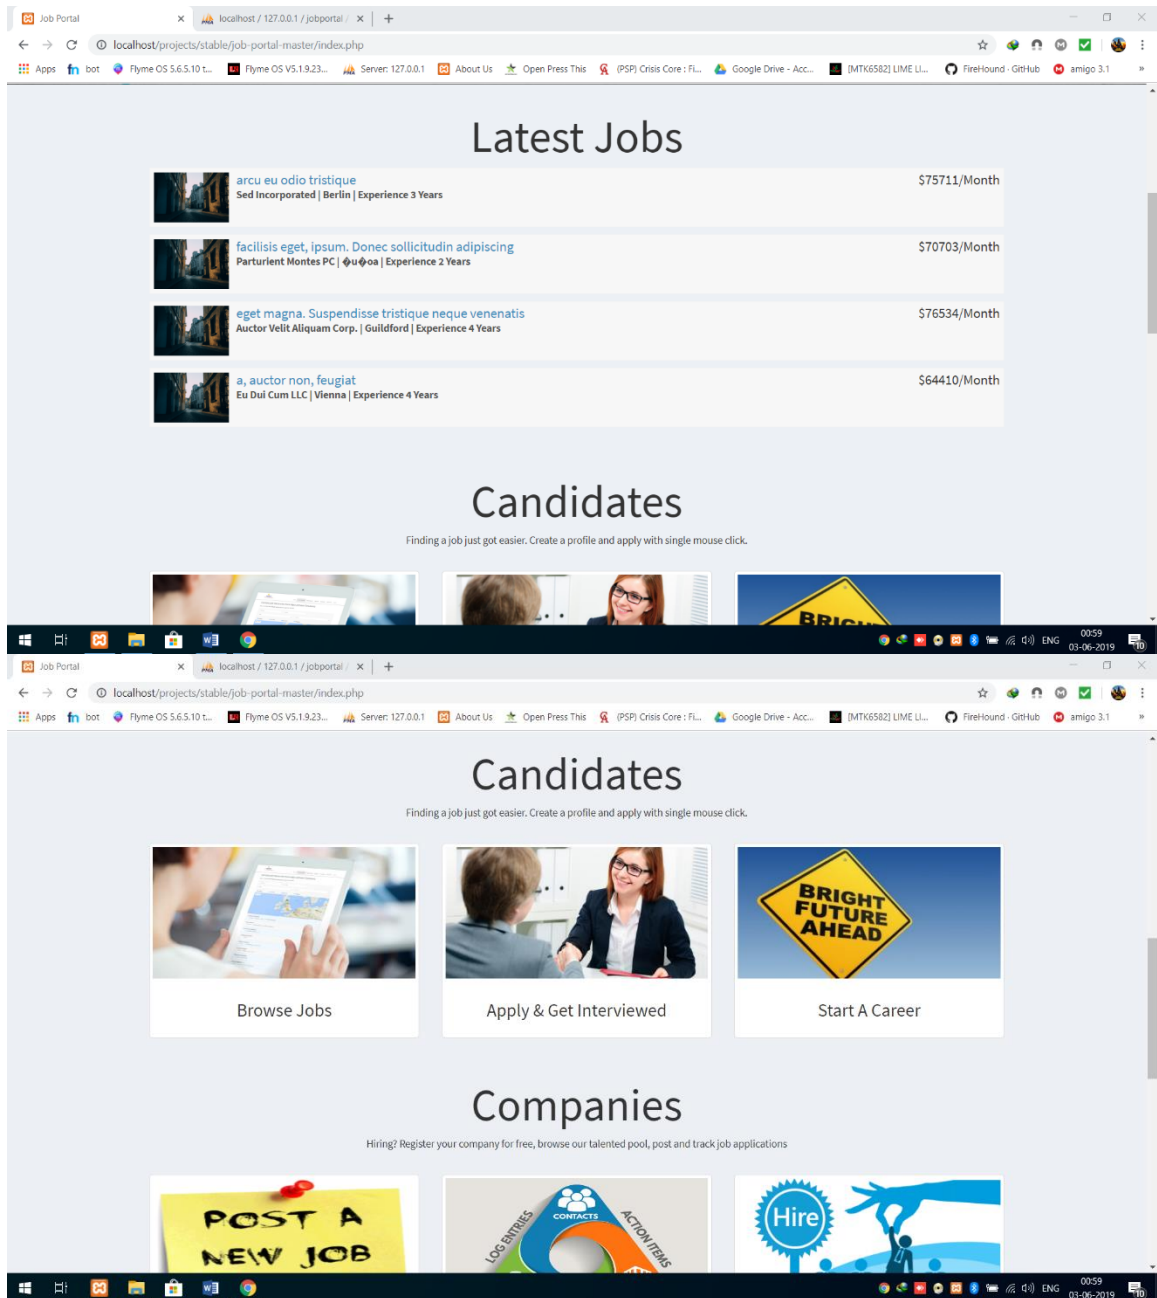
Job Portal ×
localhost / 127.0.0.1 / jobportal ×
+
localhost/projects/stable/job-portal-master/index.php
Apps fn bot Flyme OS 5.6.5.10 t... Flyme OS V5.1.9.23... Server: 127.0.0.1 About Us Open Press This (PSP) Crisis Core : Fi... Google Drive - Acc... [MTK6582] LIME LI... FireHound · GitHub amigo 3.1 »

Latest Jobs

arcu eu odio tristique
Sed Incorporated | Berlin | Experience 3 Years
$75711/Month

facilisis eget, ipsum. Donec sollicitudin adipiscing
Parturient Montes PC | �u�oa | Experience 2 Years
$70703/Month

eget magna. Suspendisse tristique neque venenatis
Auctor Velit Aliquam Corp. | Guildford | Experience 4 Years
$76534/Month

a, auctor non, feugiat
Eu Dui Cum LLC | Vienna | Experience 4 Years
$64410/Month

Candidates

Finding a job just got easier. Create a profile and apply with single mouse click.

ENG 00:59 03-06-2019 10

Job Portal ×
localhost / 127.0.0.1 / jobportal ×
+
localhost/projects/stable/job-portal-master/index.php
Apps fn bot Flyme OS 5.6.5.10 t... Flyme OS V5.1.9.23... Server: 127.0.0.1 About Us Open Press This (PSP) Crisis Core : Fi... Google Drive - Acc... [MTK6582] LIME LI... FireHound · GitHub amigo 3.1 »

Candidates

Finding a job just got easier. Create a profile and apply with single mouse click.

BRIGHT FUTURE AHEAD

Browse Jobs

Apply & Get Interviewed

Start A Career

Companies

Hiring? Register your company for free, browse our talented pool, post and track job applications

POST A NEW JOB

CONTACTS LOG ENTRIES ACTION ITEMS

Hire

ENG 00:59 03-06-2019 10